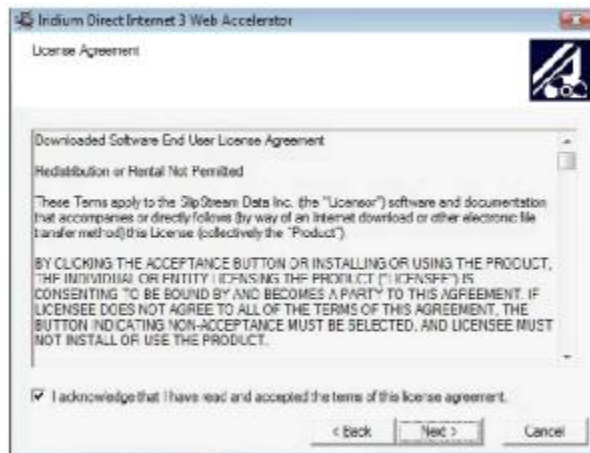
Iridium Direct Internet 3 Web Accelerator

License Agreement

Downloaded Software End User License Agreement

Redistribution or Rental Not Permitted

These Terms apply to the SlipStream Data Inc. (the "Licensor") software and documentation that accompanies or directly follows (by way of an Internet download or other electronic file transfer method) this License (collectively the "Product").

BY CLICKING THE ACCEPTANCE BUTTON OR INSTALLING OR USING THE PRODUCT, THE INDIVIDUAL OR ENTITY LICENSING THE PRODUCT ("LICENSEE") IS CONSENTING TO BE BOUND BY AND BECOMES A PARTY TO THIS AGREEMENT. IF LICENSEE DOES NOT AGREE TO ALL OF THE TERMS OF THIS AGREEMENT, THE BUTTON INDICATING NON-ACCEPTANCE MUST BE SELECTED, AND LICENSEE MUST NOT INSTALL OR USE THE PRODUCT.

I acknowledge that I have read and accepted the terms of this license agreement.

< Back

Next >

Cancel